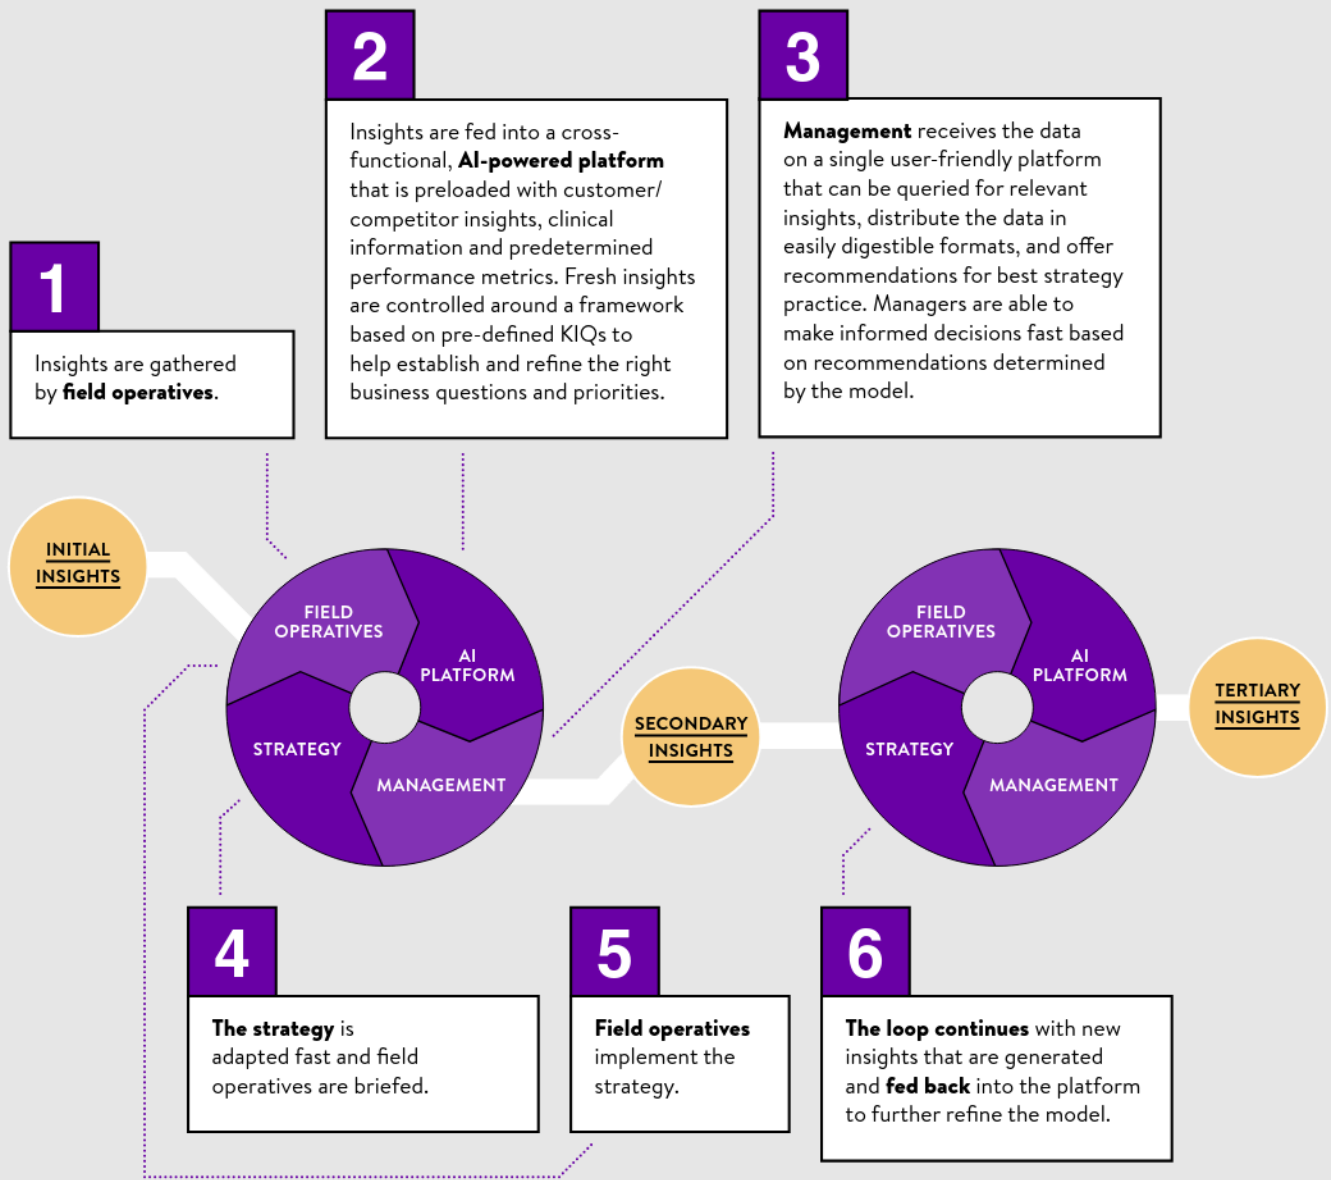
2

Insights are fed into a cross-functional, **AI-powered platform** that is preloaded with customer/competitor insights, clinical information and predetermined performance metrics. Fresh insights are controlled around a framework based on pre-defined KIQs to help establish and refine the right business questions and priorities.

3

**Management** receives the data on a single user-friendly platform that can be queried for relevant insights, distribute the data in easily digestible formats, and offer recommendations for best strategy practice. Managers are able to make informed decisions fast based on recommendations determined by the model.

1

Insights are gathered by **field operatives**.

INITIAL INSIGHTS

FIELD OPERATIVES

AI PLATFORM

STRATEGY

MANAGEMENT

SECONDARY INSIGHTS

FIELD OPERATIVES

AI PLATFORM

STRATEGY

MANAGEMENT

TERTIARY INSIGHTS

4

**The strategy** is adapted fast and field operatives are briefed.

5

**Field operatives** implement the strategy.

6

**The loop continues** with new insights that are generated and **fed back** into the platform to further refine the model.